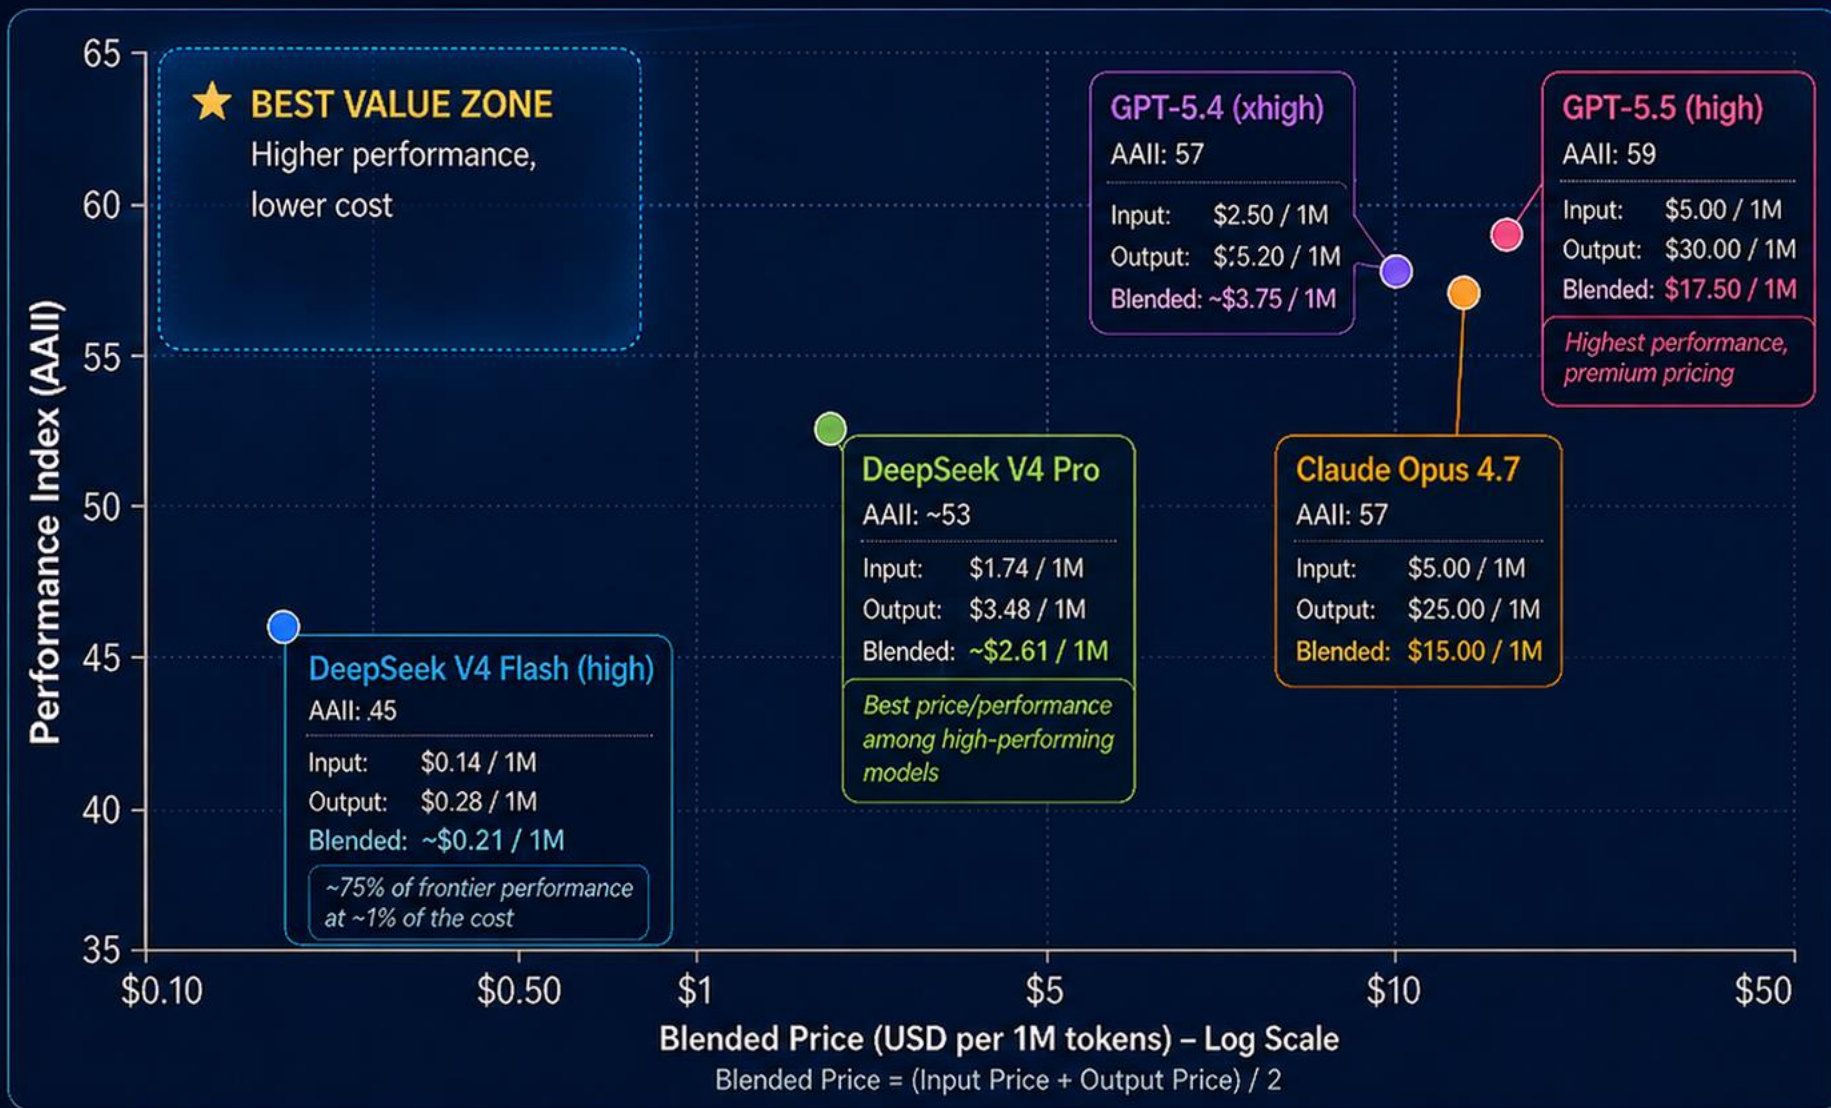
Performance Index (AAII)

65
60
55
50
45
40
35

★ BEST VALUE ZONE
Higher performance, lower cost

GPT-5.4 (xhigh)
AAII: 57
Input: $2.50 / 1M
Output: $:5.20 / 1M
Blended: ~$3.75 / 1M

GPT-5.5 (high)
AAII: 59
Input: $5.00 / 1M
Output: $30.00 / 1M
Blended: $17.50 / 1M
Highest performance, premium pricing

DeepSeek V4 Pro
AAII: ~53
Input: $1.74 / 1M
Output: $3.48 / 1M
Blended: ~$2.61 / 1M
Best price/performance among high-performing models

Claude Opus 4.7
AAII: 57
Input: $5.00 / 1M
Output: $25.00 / 1M
Blended: $15.00 / 1M

DeepSeek V4 Flash (high)
AAII: 45
Input: $0.14 / 1M
Output: $0.28 / 1M
Blended: ~$0.21 / 1M
~75% of frontier performance at ~1% of the cost

$0.10 $0.50 $1 $5 $10 $50

Blended Price (USD per 1M tokens) – Log Scale
Blended Price = (Input Price + Output Price) / 2